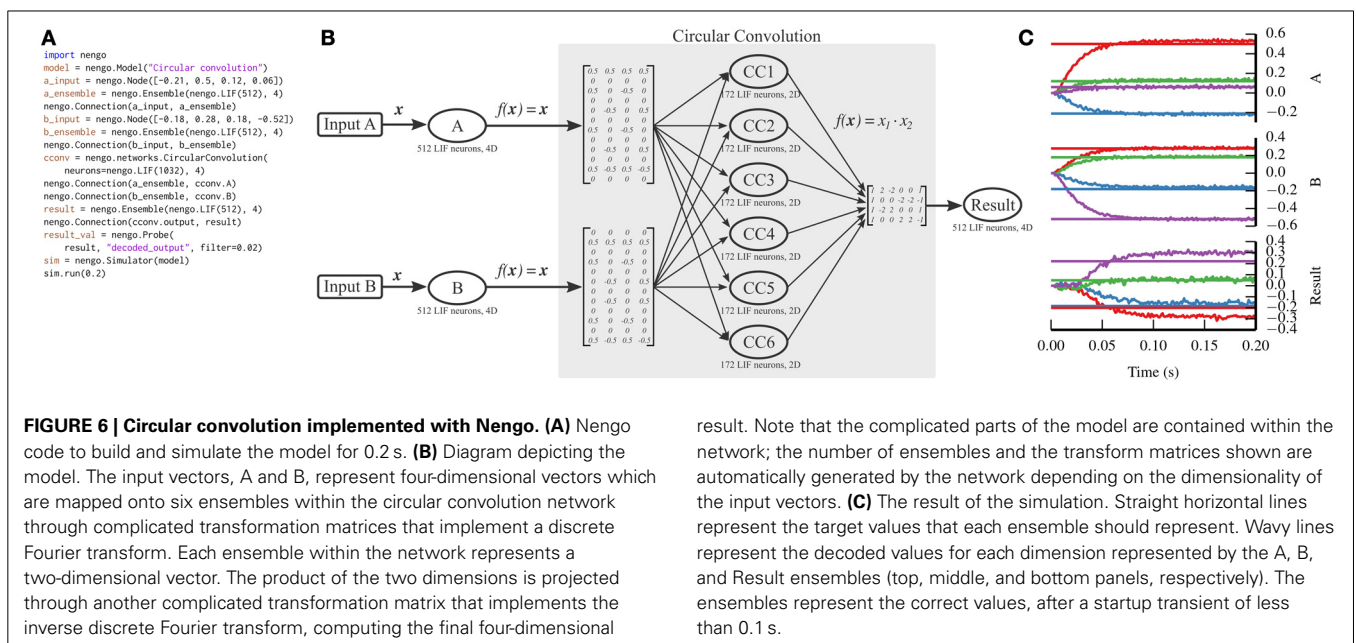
A

```
import nengo
model = nengo.Model("Circular convolution")
a_input = nengo.Node([-0.21, 0.5, 0.12, 0.06])
a_ensemble = nengo.Ensemble(nengo.LIF(512), 4)
nengo.Connection(a_input, a_ensemble)
b_input = nengo.Node([-0.18, 0.28, 0.18, -0.52])
b_ensemble = nengo.Ensemble(nengo.LIF(512), 4)
nengo.Connection(b_input, b_ensemble)
cconv = nengo.networks.CircularConvolution(
    neurons=nengo.LIF(1032), 4)
nengo.Connection(a_ensemble, cconv.A)
nengo.Connection(b_ensemble, cconv.B)
result = nengo.Ensemble(nengo.LIF(512), 4)
nengo.Connection(cconv.output, result)
result_val = nengo.Probe(
    result, "decoded_output", filter=0.02)
sim = nengo.Simulator(model)
sim.run(0.2)
```

B

Circular Convolution

Input A $x$ A 512 LIF neurons, 4D $f(x) = x$

Input B $x$ B 512 LIF neurons, 4D $f(x) = x$

$\begin{bmatrix} .5 & .5 & .5 & .5 \\ 0 & 0 & 0 & 0 \\ .5 & 0 & -.5 & 0 \\ 0 & 0 & 0 & 0 \\ 0 & -.5 & 0 & .5 \\ 0 & 0 & 0 & 0 \\ .5 & 0 & -.5 & 0 \\ 0 & 0 & 0 & 0 \\ 0 & -.5 & 0 & .5 \\ 0 & 0 & 0 & 0 \\ .5 & -.5 & .5 & -.5 \\ 0 & 0 & 0 & 0 \end{bmatrix}$

$\begin{bmatrix} 0 & 0 & 0 & 0 \\ .5 & .5 & .5 & .5 \\ 0 & 0 & 0 & 0 \\ .5 & 0 & -.5 & 0 \\ 0 & 0 & 0 & 0 \\ 0 & -.5 & 0 & .5 \\ 0 & 0 & 0 & 0 \\ 0 & -.5 & 0 & .5 \\ 0 & 0 & 0 & 0 \\ .5 & 0 & -.5 & 0 \\ 0 & 0 & 0 & 0 \\ .5 & -.5 & .5 & -.5 \end{bmatrix}$

CC1 172 LIF neurons, 2D
CC2 172 LIF neurons, 2D
CC3 172 LIF neurons, 2D
CC4 172 LIF neurons, 2D
CC5 172 LIF neurons, 2D
CC6 172 LIF neurons, 2D

$f(x) = x_1 \cdot x_2$

$\begin{bmatrix} 1 & 2 & -2 & 0 & 0 & 1 \\ 1 & 0 & 0 & -2 & -2 & -1 \\ 1 & -2 & 2 & 0 & 0 & 1 \\ 1 & 0 & 0 & 2 & 2 & -1 \end{bmatrix}$

Result 512 LIF neurons, 4D

C

0.6 0.4 0.2 0.0 −0.2 A
0.4 0.2 0.0 −0.2 −0.4 −0.6 B
0.4 0.3 0.2 0.1 0.0 −0.1 −0.2 −0.3 −0.4 Result
0.00 0.05 0.10 0.15 0.20
Time (s)

**FIGURE 6 | Circular convolution implemented with Nengo. (A)** Nengo code to build and simulate the model for 0.2 s. **(B)** Diagram depicting the model. The input vectors, A and B, represent four-dimensional vectors which are mapped onto six ensembles within the circular convolution network through complicated transformation matrices that implement a discrete Fourier transform. Each ensemble within the network represents a two-dimensional vector. The product of the two dimensions is projected through another complicated transformation matrix that implements the inverse discrete Fourier transform, computing the final four-dimensional result. Note that the complicated parts of the model are contained within the network; the number of ensembles and the transform matrices shown are automatically generated by the network depending on the dimensionality of the input vectors. **(C)** The result of the simulation. Straight horizontal lines represent the target values that each ensemble should represent. Wavy lines represent the decoded values for each dimension represented by the A, B, and Result ensembles (top, middle, and bottom panels, respectively). The ensembles represent the correct values, after a startup transient of less than 0.1 s.